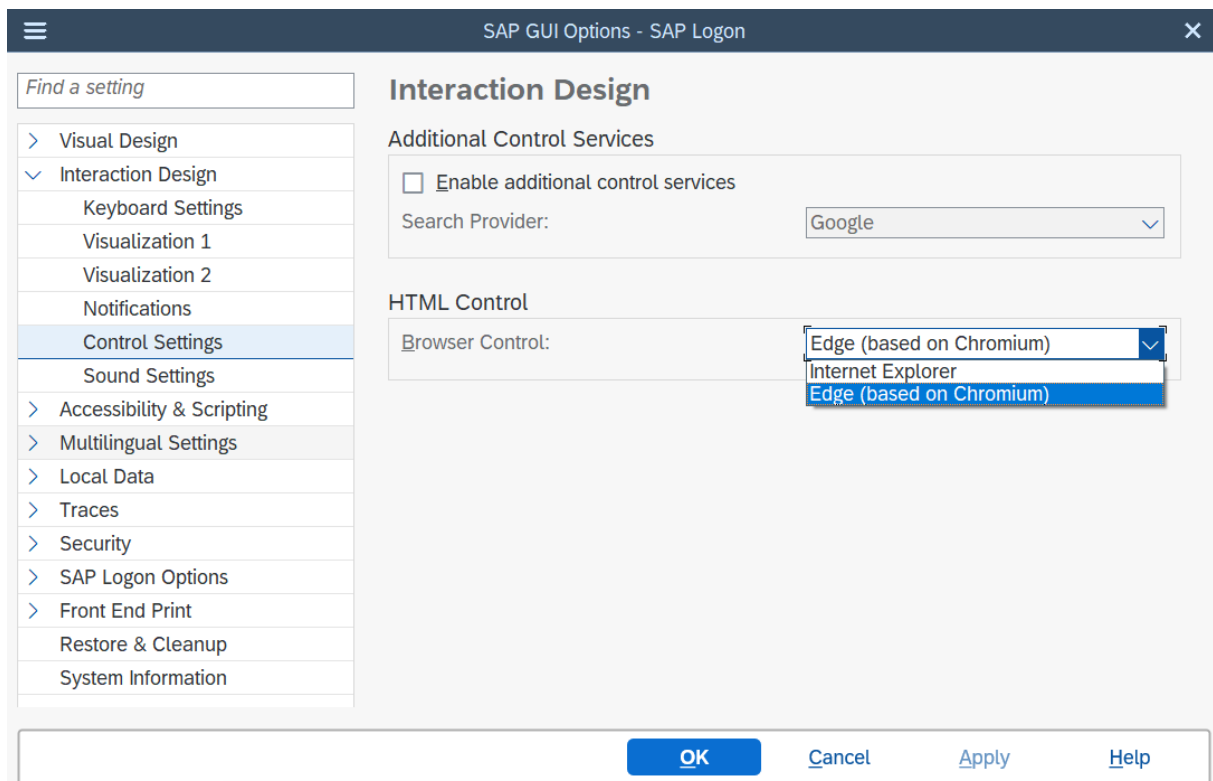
SAP GUI Options - SAP Logon

Find a setting

Visual Design
Interaction Design
Keyboard Settings
Visualization 1
Visualization 2
Notifications
Control Settings
Sound Settings
Accessibility & Scripting
Multilingual Settings
Local Data
Traces
Security
SAP Logon Options
Front End Print
Restore & Cleanup
System Information

Interaction Design

Additional Control Services

Enable additional control services

Search Provider: Google

HTML Control

Browser Control: Edge (based on Chromium)

Internet Explorer
Edge (based on Chromium)

OK Cancel Apply Help